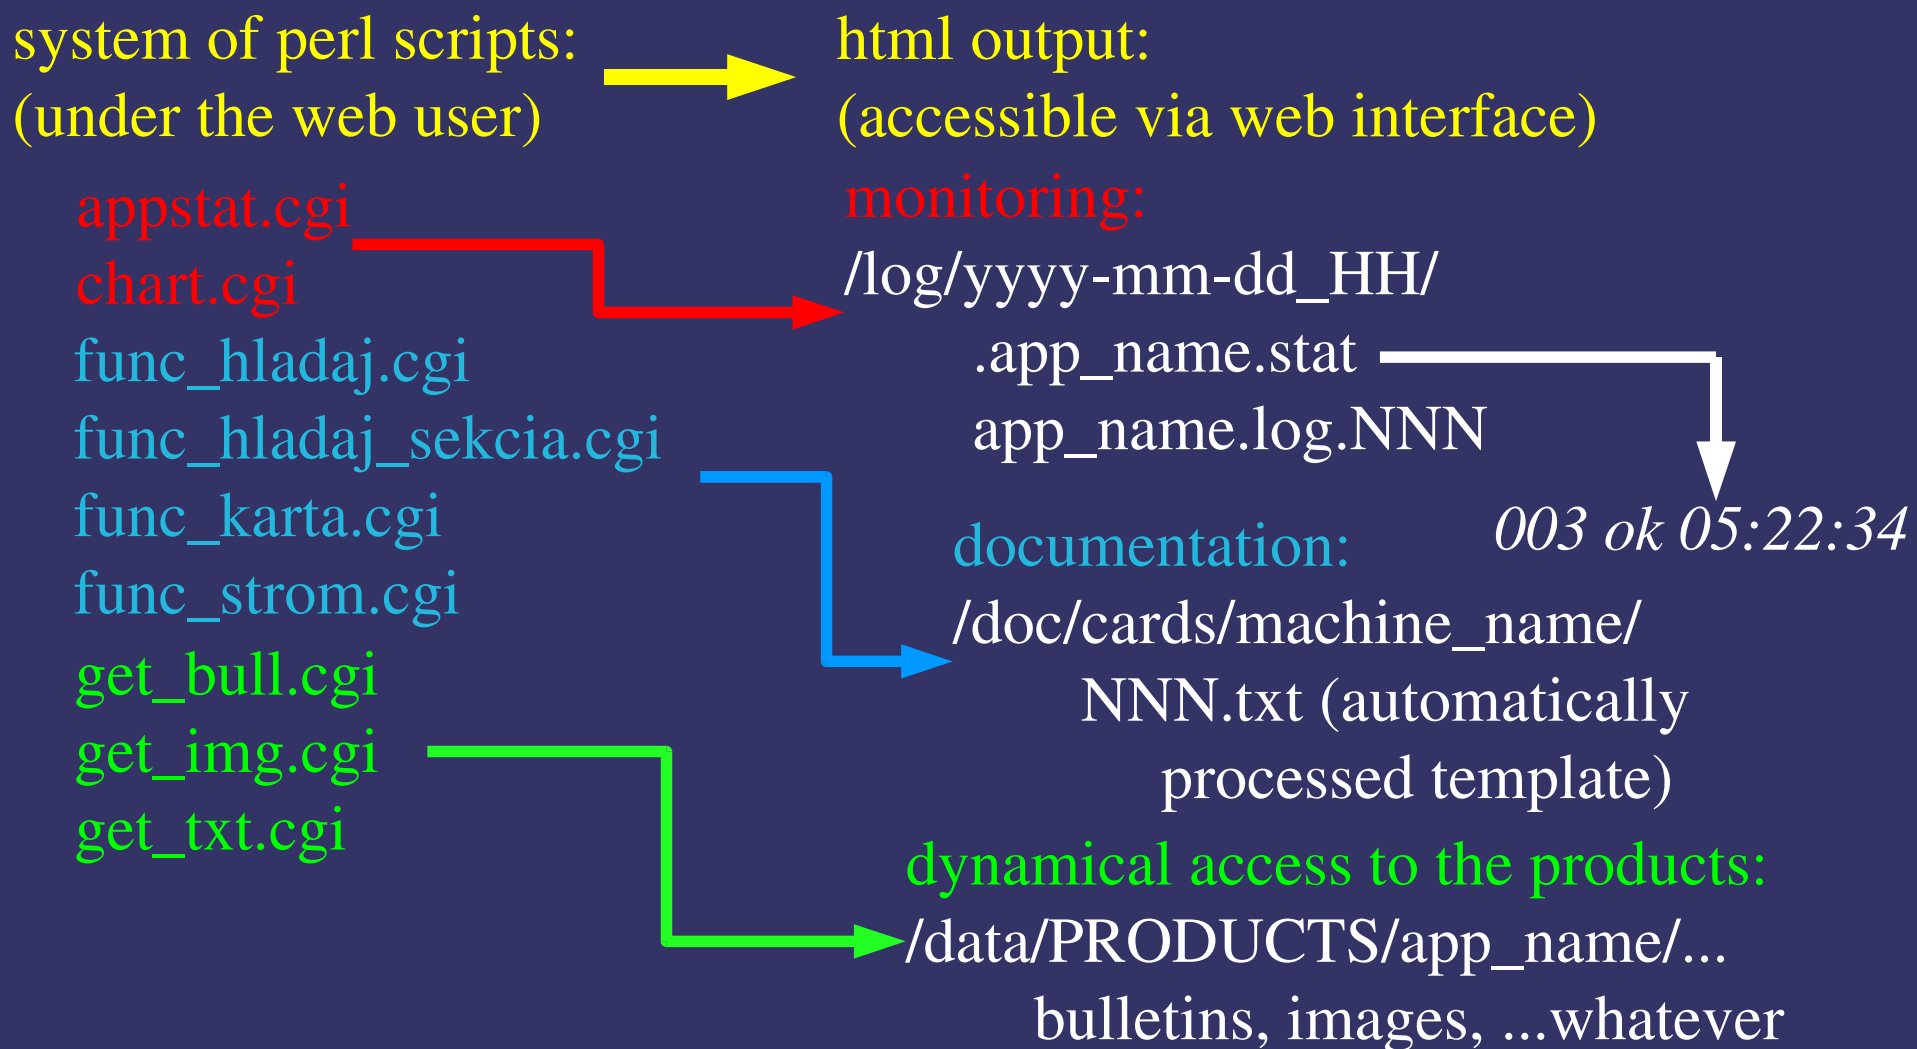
system of perl scripts:
(under the web user)

html output:
(accessible via web interface)

appstat.cgi
chart.cgi
func_hladaj.cgi
func_hladaj_sekcia.cgi
func_karta.cgi
func_strom.cgi
get_bull.cgi
get_img.cgi
get_txt.cgi

monitoring:
/log/yyyy-mm-dd_HH/
.app_name.stat
app_name.log.NNN

003 ok 05:22:34

documentation:
/doc/cards/machine_name/
NNN.txt (automatically processed template)

dynamical access to the products:
/data/PRODUCTS/app_name/...
bulletins, images, ...whatever